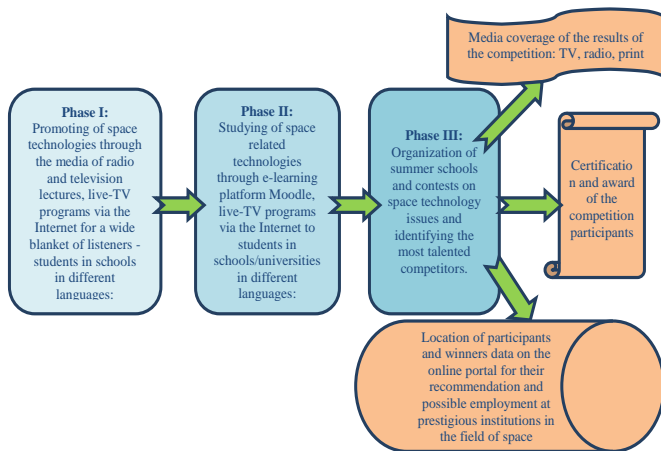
Phase I:
Promoting of space technologies through the media of radio and television lectures, live-TV programs via the Internet for a wide blanket of listeners - students in schools in different languages:

Phase II:
Studying of space related technologies through e-learning platform Moodle, live-TV programs via the Internet to students in schools/universities in different languages:

Phase III:
Organization of summer schools and contests on space technology issues and identifying the most talented competitors.

Media coverage of the results of the competition: TV, radio, print

Certification and award of the competition participants

Location of participants and winners data on the online portal for their recommendation and possible employment at prestigious institutions in the field of space